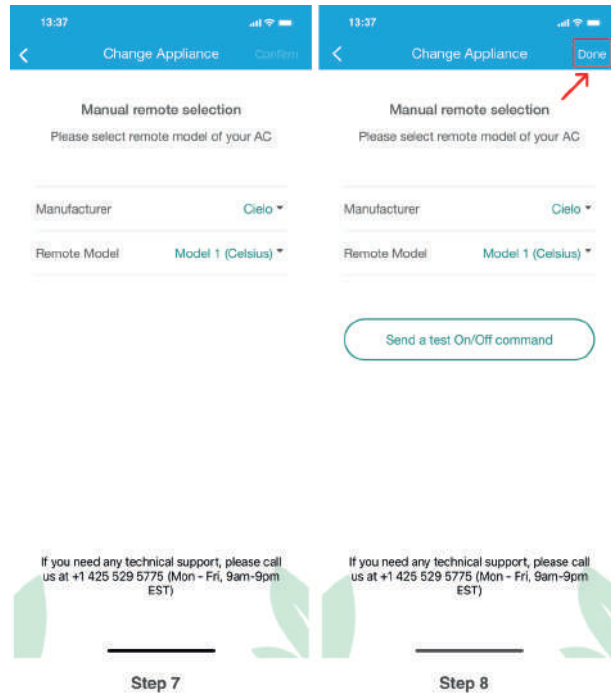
13:37

Change Appliance

Confirm

Manual remote selection

Please select remote model of your AC

Manufacturer Cielo

Remote Model Model 1 (Celsius)

If you need any technical support, please call us at +1 425 529 5775 (Mon - Fri, 9am-9pm EST)

Step 7

13:37

Change Appliance

Done

Manual remote selection

Please select remote model of your AC

Manufacturer Cielo

Remote Model Model 1 (Celsius)

Send a test On/Off command

If you need any technical support, please call us at +1 425 529 5775 (Mon - Fri, 9am-9pm EST)

Step 8